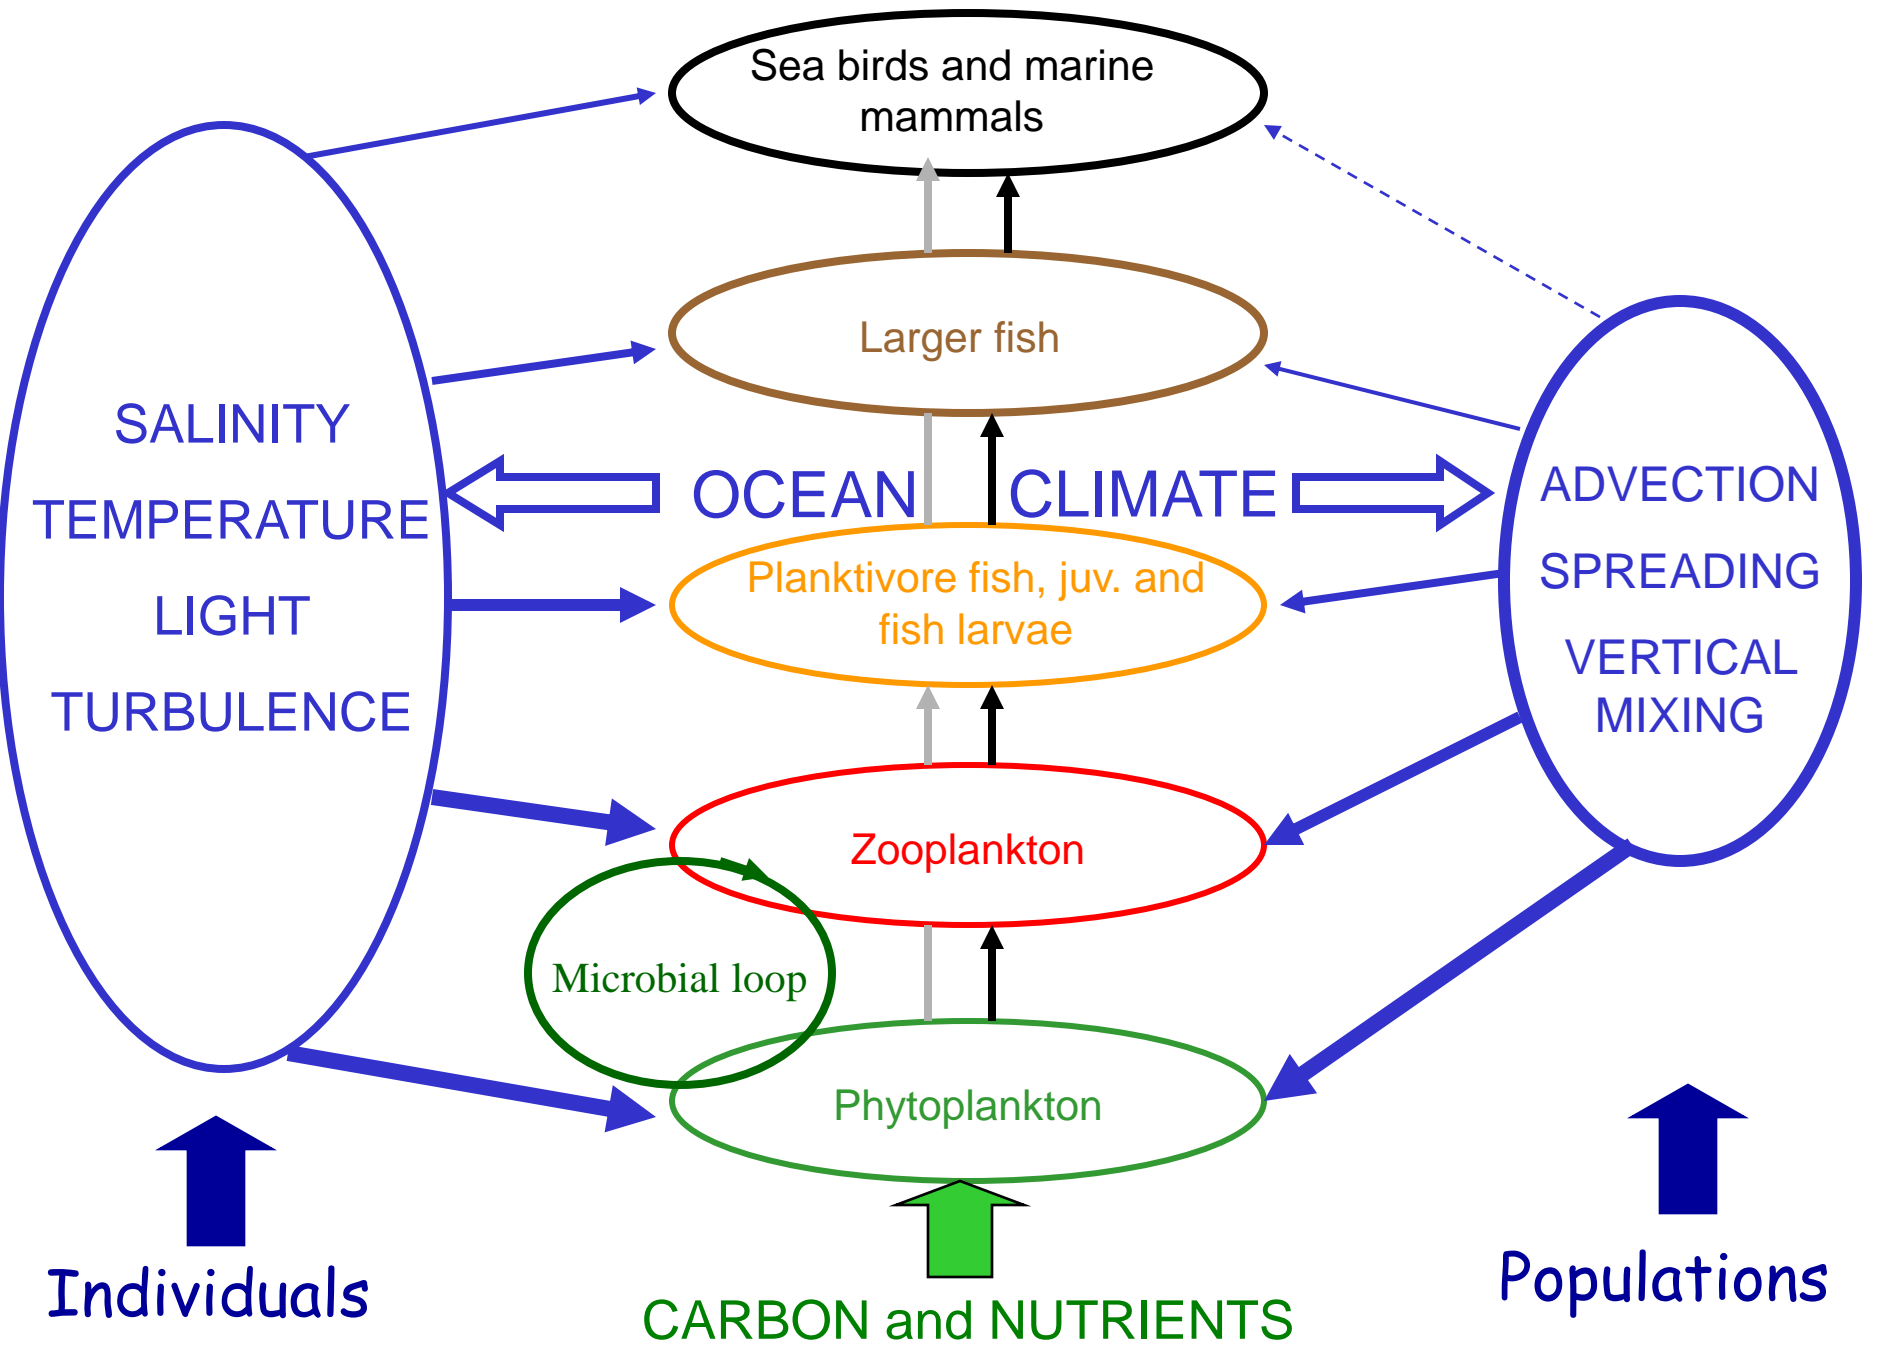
Sea birds and marine mammals

Larger fish

SALINITY
TEMPERATURE
LIGHT
TURBULENCE

OCEAN CLIMATE

ADVECTION
SPREADING
VERTICAL MIXING

Planktivore fish, juv. and fish larvae

Zooplankton

Microbial loop

Phytoplankton

Individuals

CARBON and NUTRIENTS

Populations